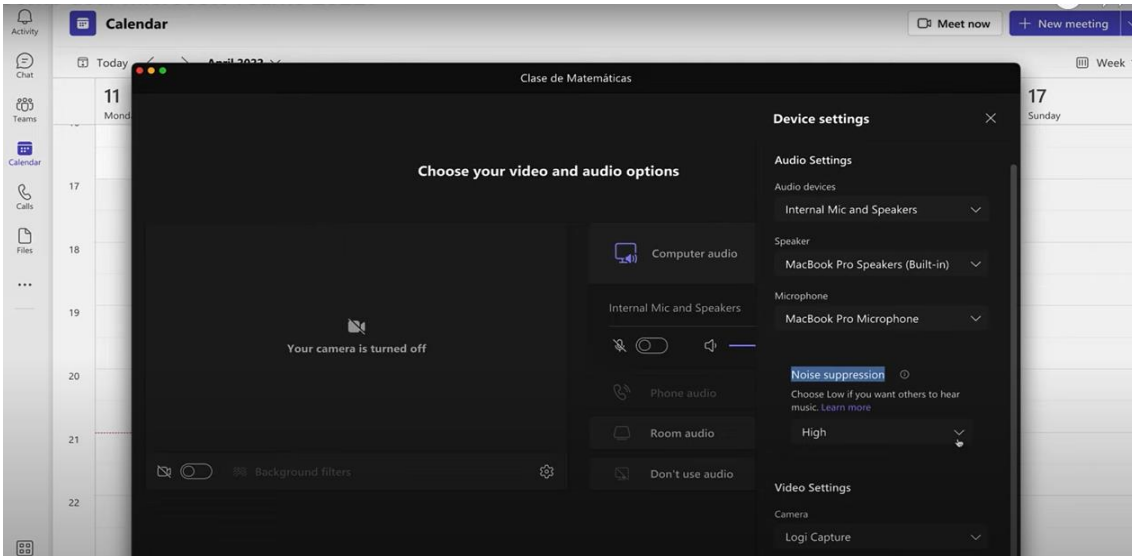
Activity
Chat
Teams
Calendar
Calls
Files
...

Calendar

Meet now
+ New meeting

Today
April 2022
Week

11
Monday

17
Sunday

17
18
19
20
21
22

Clase de Matemáticas

Choose your video and audio options

Your camera is turned off

Background filters

Computer audio

Internal Mic and Speakers

Phone audio

Room audio

Don't use audio

Device settings

Audio Settings

Audio devices
Internal Mic and Speakers

Speaker
MacBook Pro Speakers (Built-in)

Microphone
MacBook Pro Microphone

Noise suppression
Choose Low if you want others to hear music. Learn more
High

Video Settings

Camera
Logi Capture